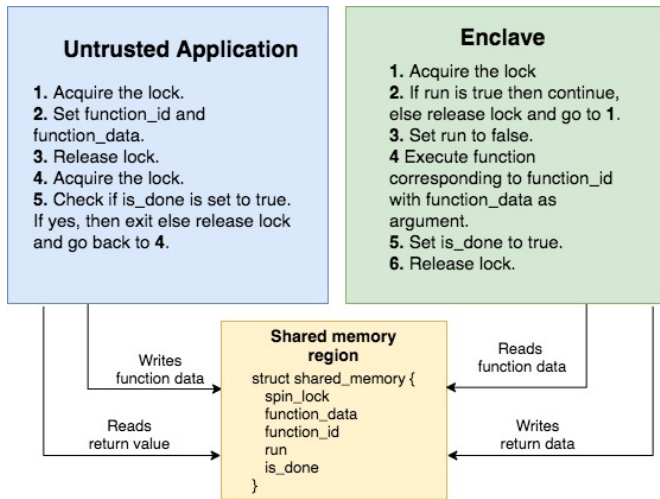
Untrusted Application

1. Acquire the lock.
2. Set function_id and function_data.
3. Release lock.
4. Acquire the lock.
5. Check if is_done is set to true. If yes, then exit else release lock and go back to 4.

Enclave

1. Acquire the lock
2. If run is true then continue, else release lock and go to 1.
3. Set run to false.
4 Execute function corresponding to function_id with function_data as argument.
5. Set is_done to true.
6. Release lock.

Writes function data

Reads return value

Shared memory region

struct shared_memory {
spin_lock
function_data
function_id
run
is_done
}

Reads function data

Writes return data